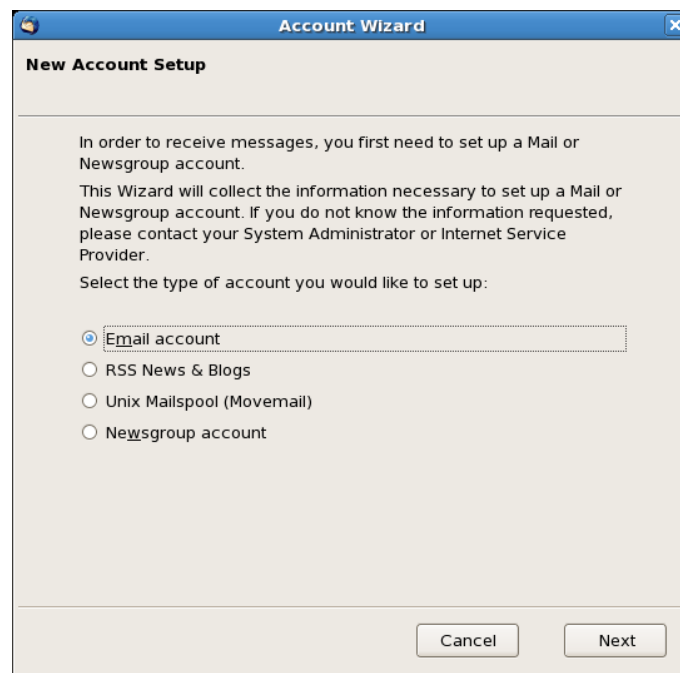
Account Wizard

New Account Setup

In order to receive messages, you first need to set up a Mail or Newsgroup account.

This Wizard will collect the information necessary to set up a Mail or Newsgroup account. If you do not know the information requested, please contact your System Administrator or Internet Service Provider.

Select the type of account you would like to set up:

Email account

RSS News & Blogs

Unix Mailspool (Movemail)

Newsgroup account

Cancel

Next